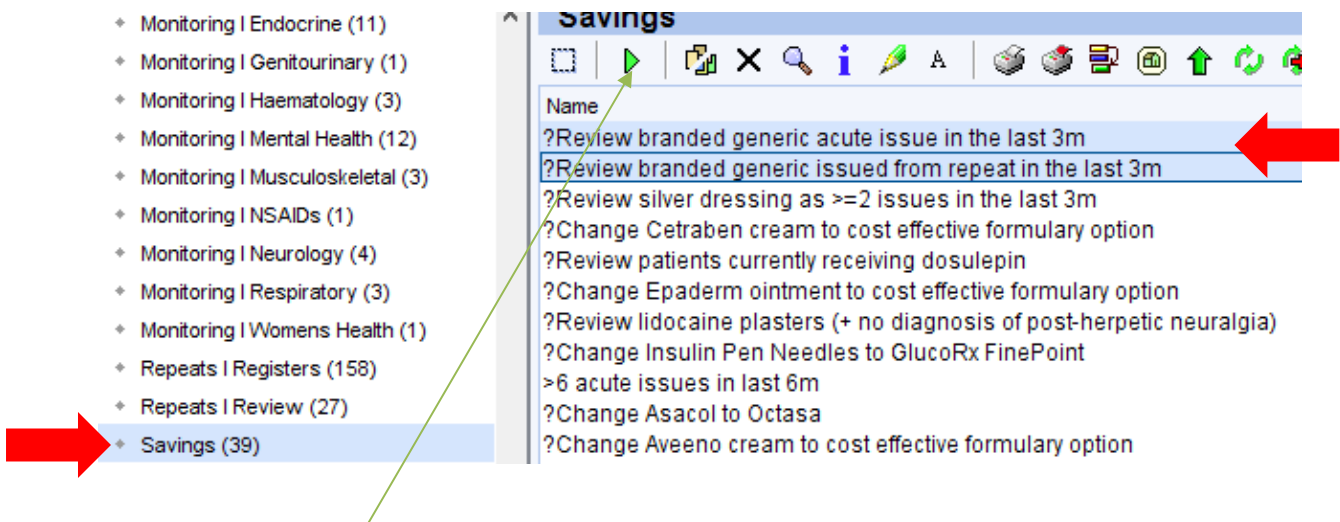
Monitoring I Endocrine (11)
Monitoring I Genitourinary (1)
Monitoring I Haematology (3)
Monitoring I Mental Health (12)
Monitoring I Musculoskeletal (3)
Monitoring I NSAIDs (1)
Monitoring I Neurology (4)
Monitoring I Respiratory (3)
Monitoring I Womens Health (1)
Repeats I Registers (158)
Repeats I Review (27)
Savings (39)

Savings

A

Name
?Review branded generic acute issue in the last 3m
?Review branded generic issued from repeat in the last 3m
?Review silver dressing as >=2 issues in the last 3m
?Change Cetraben cream to cost effective formulary option
?Review patients currently receiving dosulepin
?Change Epaderm ointment to cost effective formulary option
?Review lidocaine plasters (+ no diagnosis of post-herpetic neuralgia)
?Change Insulin Pen Needles to GlucoRx FinePoint
>6 acute issues in last 6m
?Change Asacol to Octasa
?Change Aveeno cream to cost effective formulary option